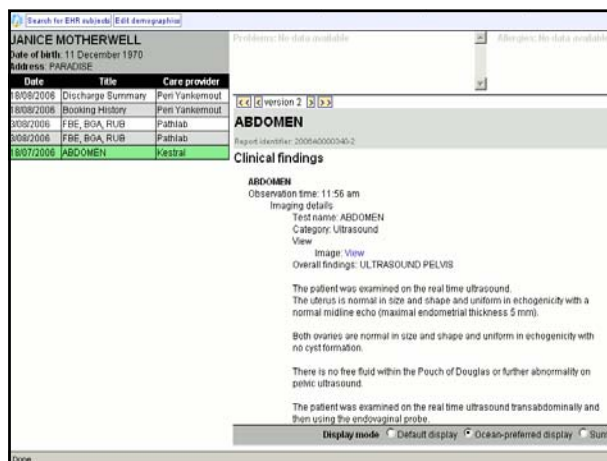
Search for EHR subjects Edit demographics

JANICE MOTHERWELL
Date of birth: 11 December 1970
Address: PARADISE

| Date | Title | Care provider |
|---|---|---|
| 18/08/2006 | Discharge Summary | Peri Yankernout |
| 18/08/2006 | Booking History | Peri Yankernout |
| 3/08/2006 | FBE, BGA, RUB | Pathlab |
| 3/08/2006 | FBE, BGA, RUB | Pathlab |
| 18/07/2006 | ABDOMEN | Kestral |

Problems: No data available

Allergies: No data available

<< < version 2 > >>

ABDOMEN

Report identifier: 2006400000340-2

Clinical findings

ABDOMEN
Observation time: 11:56 am
Imaging details
Test name: ABDOMEN
Category: Ultrasound
View
Image: View
Overall findings: ULTRASOUND PELVIS

The patient was examined on the real time ultrasound.
The uterus is normal in size and shape and uniform in echogenicity with a normal midline echo (maximal endometrial thickness 5 mm).

Both ovaries are normal in size and shape and uniform in echogenicity with no cyst formation.

There is no free fluid within the Pouch of Douglas or further abnormality on pelvic ultrasound.

The patient was examined on the real time ultrasound transabdominally and then using the endovaginal probe.

Display mode Default display Ocean-preferred display Sum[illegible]

Done